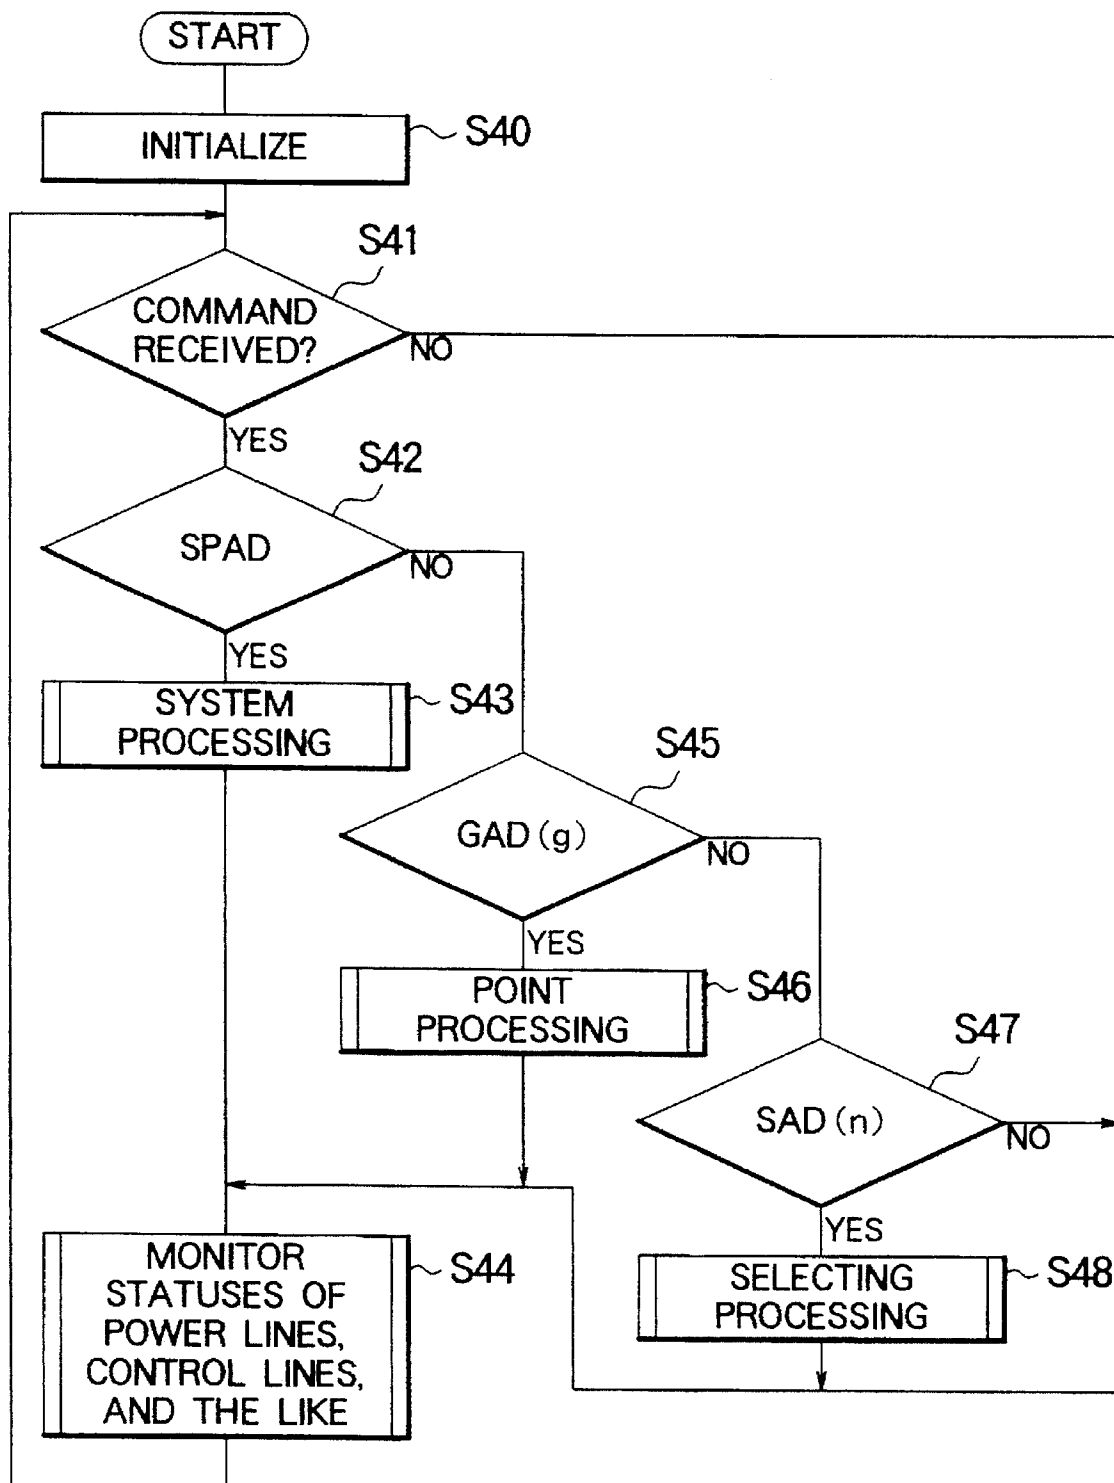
START

INITIALIZE

S40

S41

COMMAND RECEIVED?

NO

YES

S42

SPAD

NO

YES

SYSTEM PROCESSING

S43

S45

GAD (g)

NO

YES

POINT PROCESSING

S46

S47

SAD (n)

NO

YES

MONITOR STATUSES OF POWER LINES, CONTROL LINES, AND THE LIKE

S44

SELECTING PROCESSING

S48